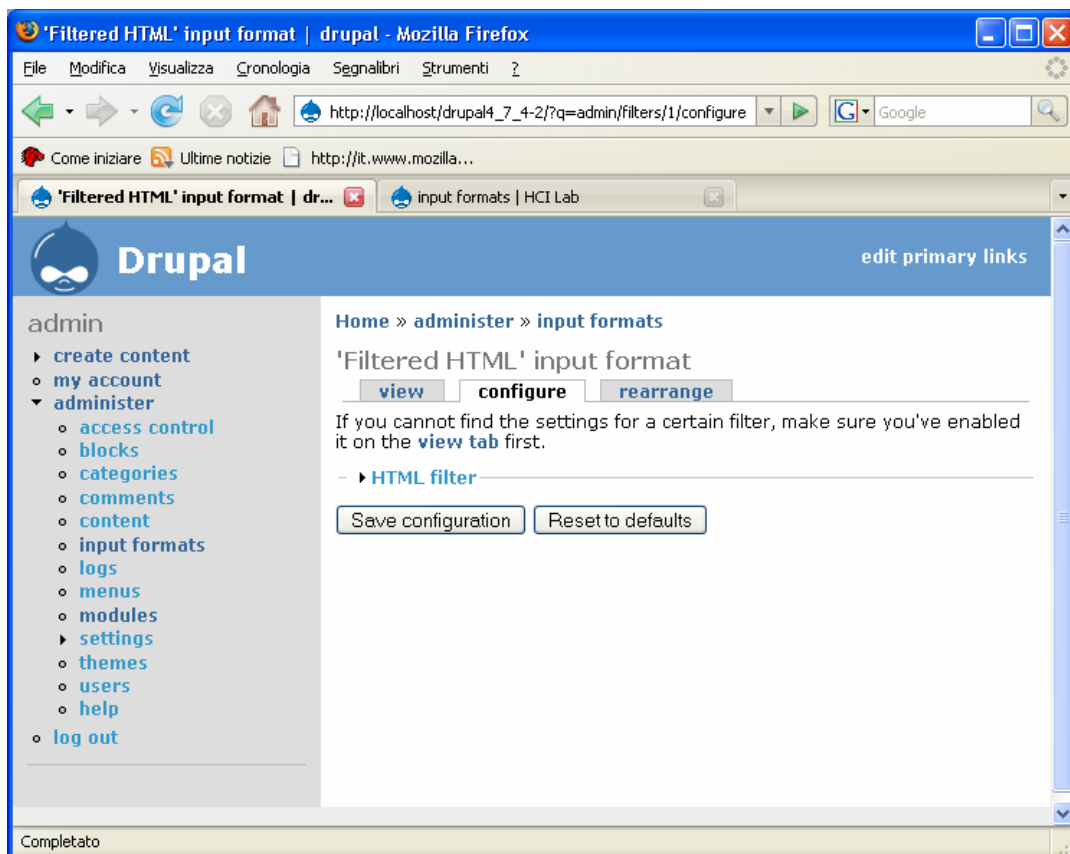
'Filtered HTML' input format | drupal - Mozilla Firefox

File Modifica Visualizza Cronologia Segnalibri Strumenti ?

http://localhost/drupal4_7_4-2/?q=admin/filters/1/configure

Google

Come iniziare Ultime notizie http://it.www.mozilla...

'Filtered HTML' input format | dr...

input formats | HCI Lab

Drupal

edit primary links

admin

- create content
- my account
- administer
  - access control
  - blocks
  - categories
  - comments
  - content
  - input formats
  - logs
  - menus
  - modules
  - settings
  - themes
  - users
  - help
- log out

Home » administer » input formats

'Filtered HTML' input format

view configure rearrange

If you cannot find the settings for a certain filter, make sure you've enabled it on the view tab first.

HTML filter

Save configuration Reset to defaults

Completato